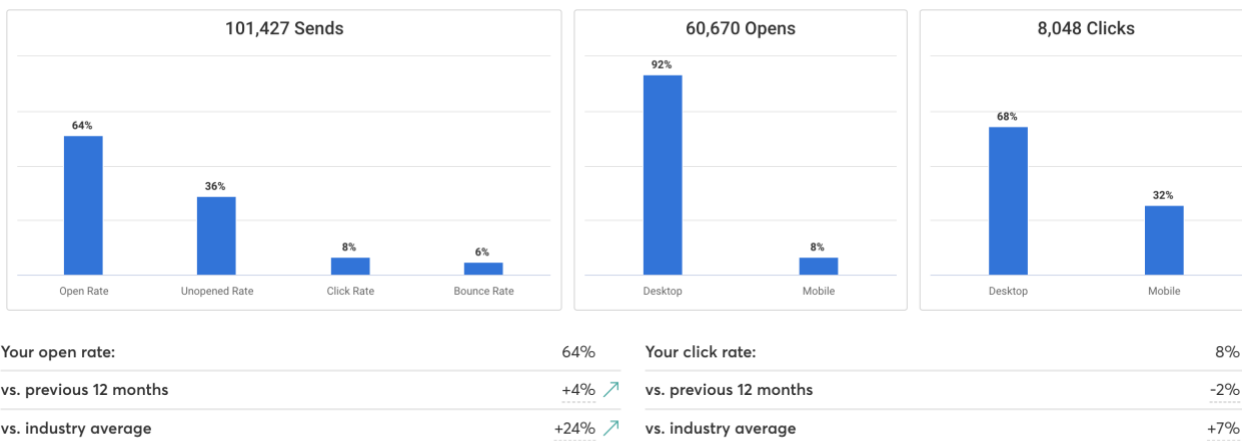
101,427 Sends

64%
36%
8%
6%

Open Rate
Unopened Rate
Click Rate
Bounce Rate

60,670 Opens

92%
8%

Desktop
Mobile

8,048 Clicks

68%
32%

Desktop
Mobile

| Your open rate: | 64% |
|---|---|
| vs. previous 12 months | +4% |
| vs. industry average | +24% |

| Your click rate: | 8% |
|---|---|
| vs. previous 12 months | -2% |
| vs. industry average | +7% |